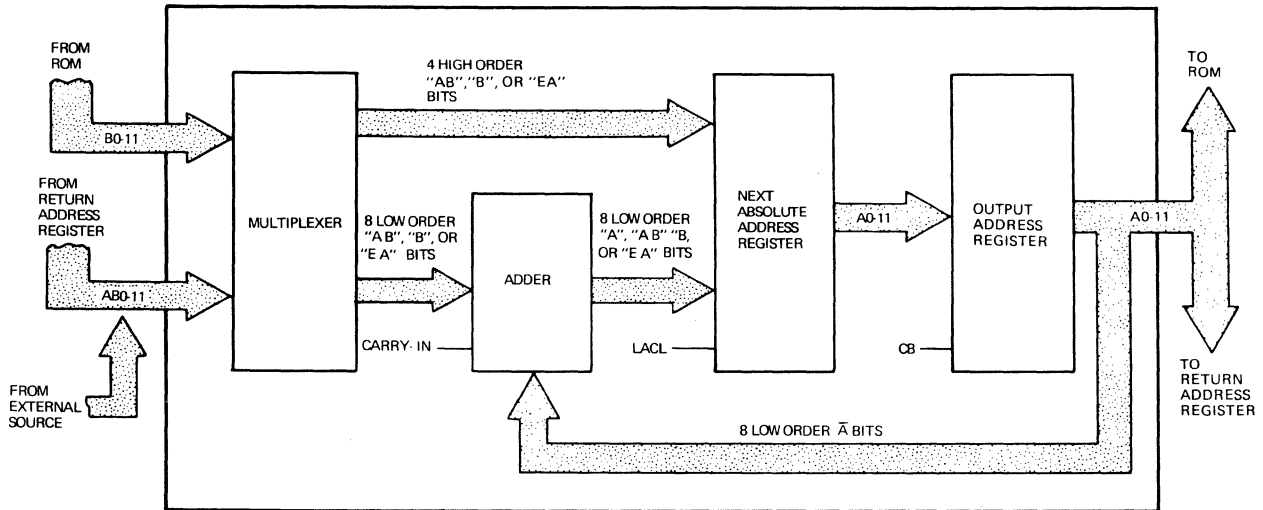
FROM ROM

B0-11

FROM RETURN ADDRESS REGISTER

AB0-11

FROM EXTERNAL SOURCE

MULTIPLEXER

4 HIGH ORDER "AB","B", OR "EA" BITS

8 LOW ORDER "A B", "B", OR "E A" BITS

CARRY- IN

ADDER

8 LOW ORDER "A", "A B" "B, OR "E A" BITS

LACL

NEXT ABSOLUTE ADDRESS REGISTER

A0-11

OUTPUT ADDRESS REGISTER

CB

A0-11

TO ROM

TO RETURN ADDRESS REGISTER

8 LOW ORDER $\bar{A}$ BITS